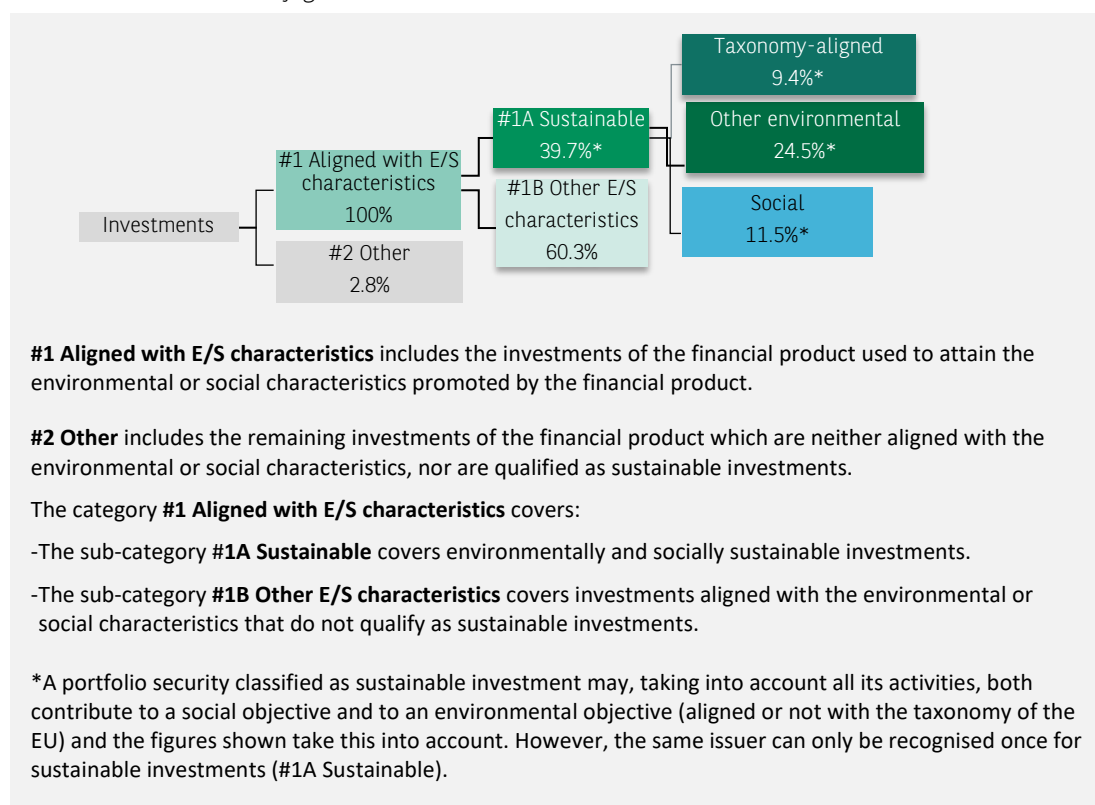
Investments

#1 Aligned with E/S characteristics
100%

#2 Other
2.8%

#1A Sustainable
39.7%*

#1B Other E/S characteristics
60.3%

Taxonomy-aligned
9.4%*

Other environmental
24.5%*

Social
11.5%*

**#1 Aligned with E/S characteristics** includes the investments of the financial product used to attain the environmental or social characteristics promoted by the financial product.

**#2 Other** includes the remaining investments of the financial product which are neither aligned with the environmental or social characteristics, nor are qualified as sustainable investments.

The category **#1 Aligned with E/S characteristics** covers:

-The sub-category **#1A Sustainable** covers environmentally and socially sustainable investments.

-The sub-category **#1B Other E/S characteristics** covers investments aligned with the environmental or social characteristics that do not qualify as sustainable investments.

*A portfolio security classified as sustainable investment may, taking into account all its activities, both contribute to a social objective and to an environmental objective (aligned or not with the taxonomy of the EU) and the figures shown take this into account. However, the same issuer can only be recognised once for sustainable investments (#1A Sustainable).